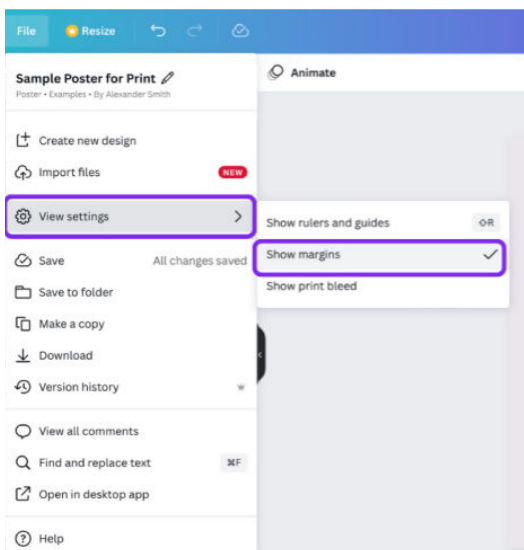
File Resize

Animate

Sample Poster for Print

Poster • Examples • By Alexander Smith

Create new design

Import files NEW

View settings

Show rulers and guides ⇧R

Show margins

Show print bleed

Save All changes saved

Save to folder

Make a copy

Download

Version history

View all comments

Find and replace text ⌘F

Open in desktop app

Help